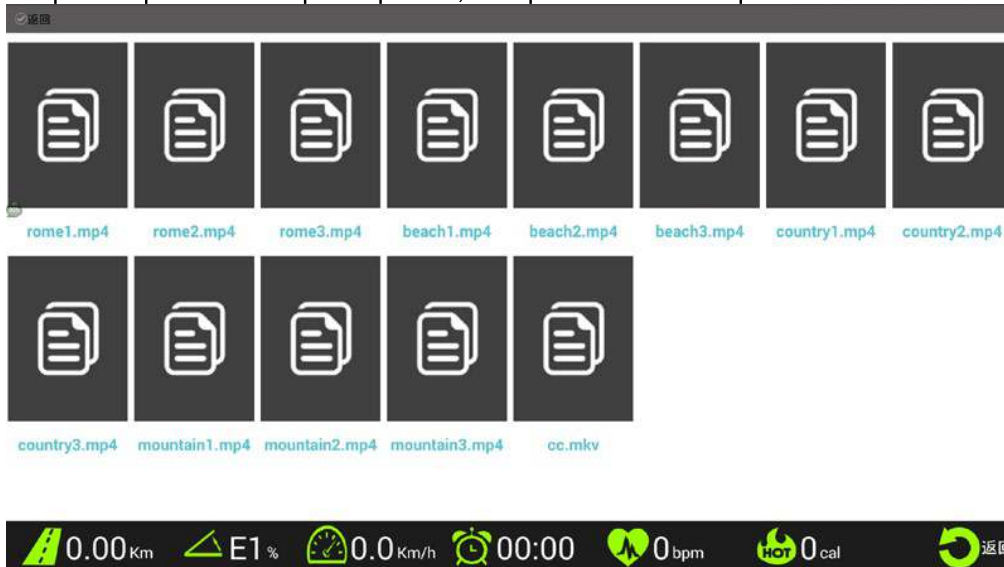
返回

rome1.mp4 rome2.mp4 rome3.mp4 beach1.mp4 beach2.mp4 beach3.mp4 country1.mp4 country2.mp4

country3.mp4 mountain1.mp4 mountain2.mp4 mountain3.mp4 cc.mkv

0.00Km E1% 0.0Km/h 00:00 0bpm HOT 0cal 返回